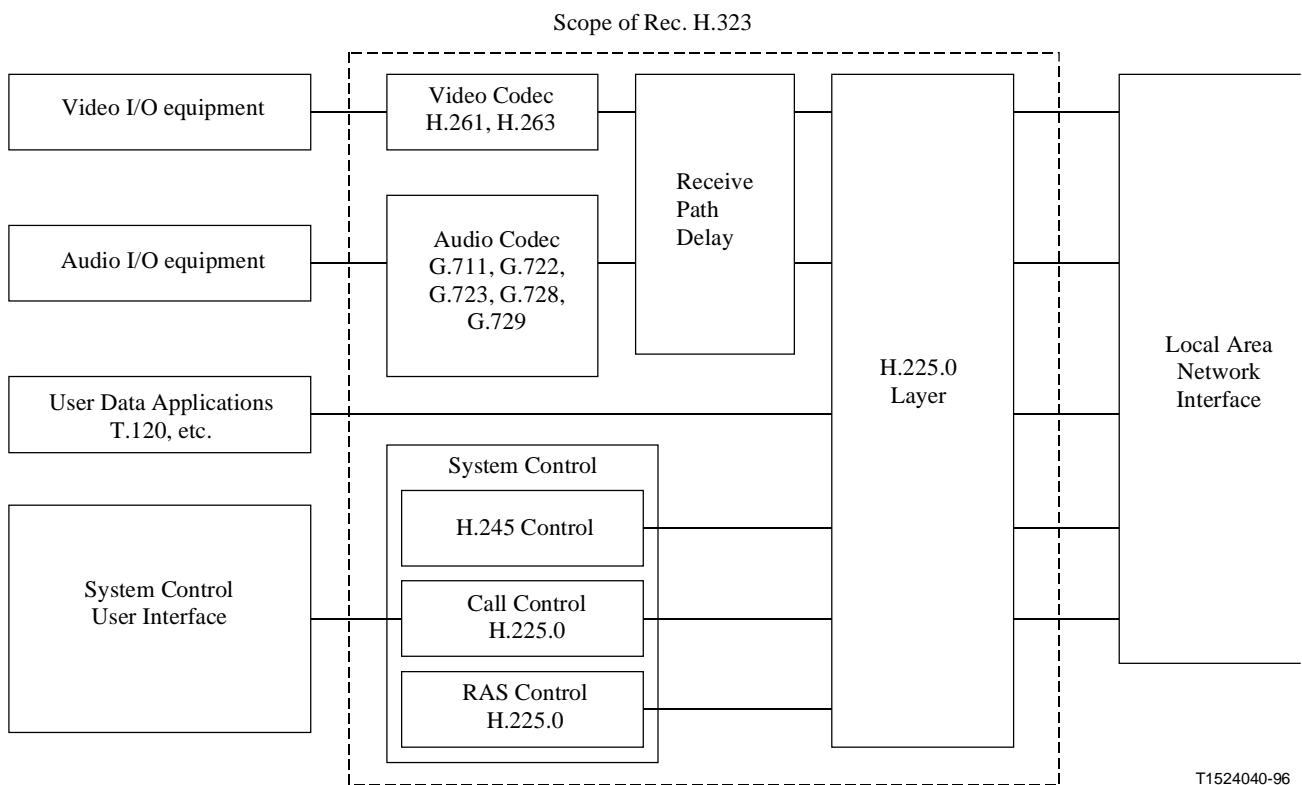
Scope of Rec. H.323

Video I/O equipment

Video Codec
H.261, H.263

Receive
Path
Delay

Audio I/O equipment

Audio Codec
G.711, G.722,
G.723, G.728,
G.729

H.225.0
Layer

Local Area
Network
Interface

User Data Applications
T.120, etc.

System Control

H.245 Control

System Control
User Interface

Call Control
H.225.0

RAS Control
H.225.0

T1524040-96